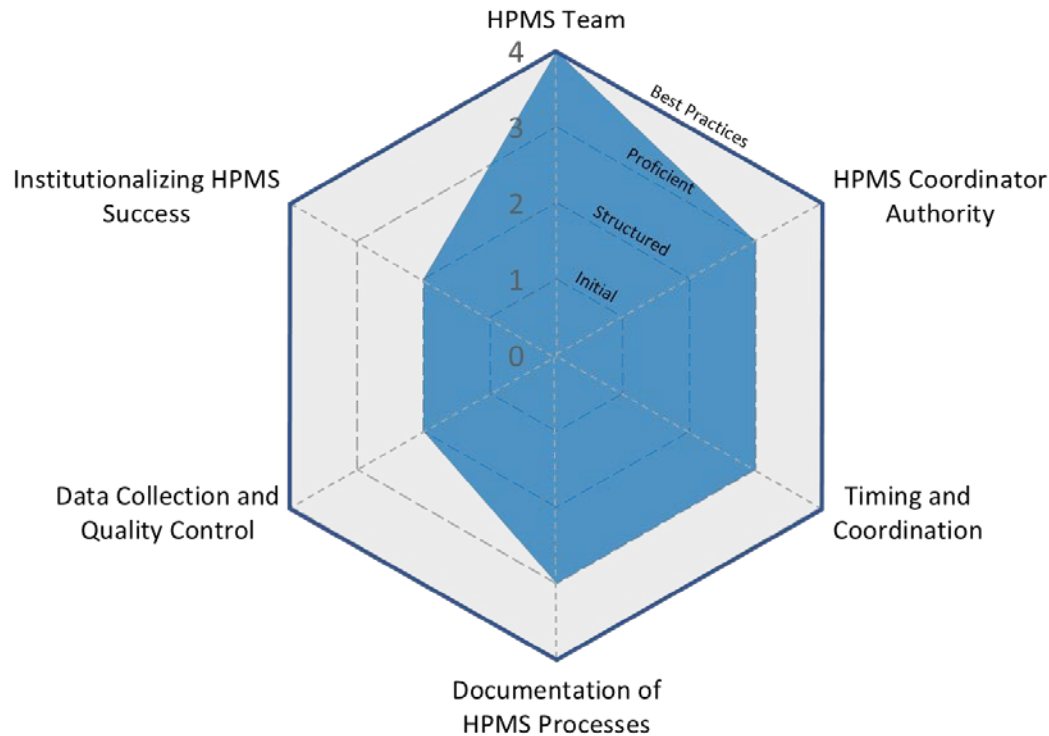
HPMS Team

4
3
2
1
0

Best Practices
Proficient
Structured
Initial

HPMS Coordinator Authority

Timing and Coordination

Documentation of HPMS Processes

Data Collection and Quality Control

Institutionalizing HPMS Success